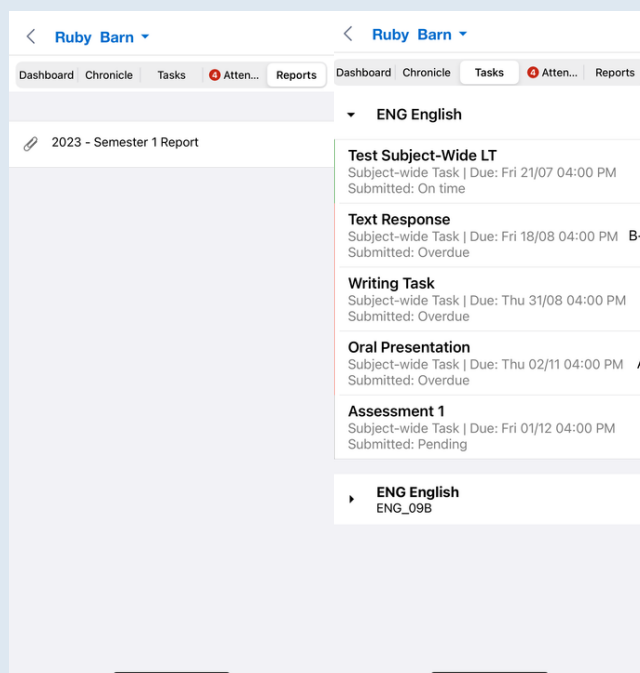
Ruby Barn

Dashboard | Chronicle | Tasks | 4 Atten... | Reports

2023 - Semester 1 Report

Ruby Barn

Dashboard | Chronicle | Tasks | 4 Atten... | Reports

ENG English

Test Subject-Wide LT
Subject-wide Task | Due: Fri 21/07 04:00 PM
Submitted: On time

Text Response
Subject-wide Task | Due: Fri 18/08 04:00 PM
Submitted: Overdue

B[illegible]

Writing Task
Subject-wide Task | Due: Thu 31/08 04:00 PM
Submitted: Overdue

Oral Presentation
Subject-wide Task | Due: Thu 02/11 04:00 PM
Submitted: Overdue

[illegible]

Assessment 1
Subject-wide Task | Due: Fri 01/12 04:00 PM
Submitted: Pending

ENG English
ENG_09B